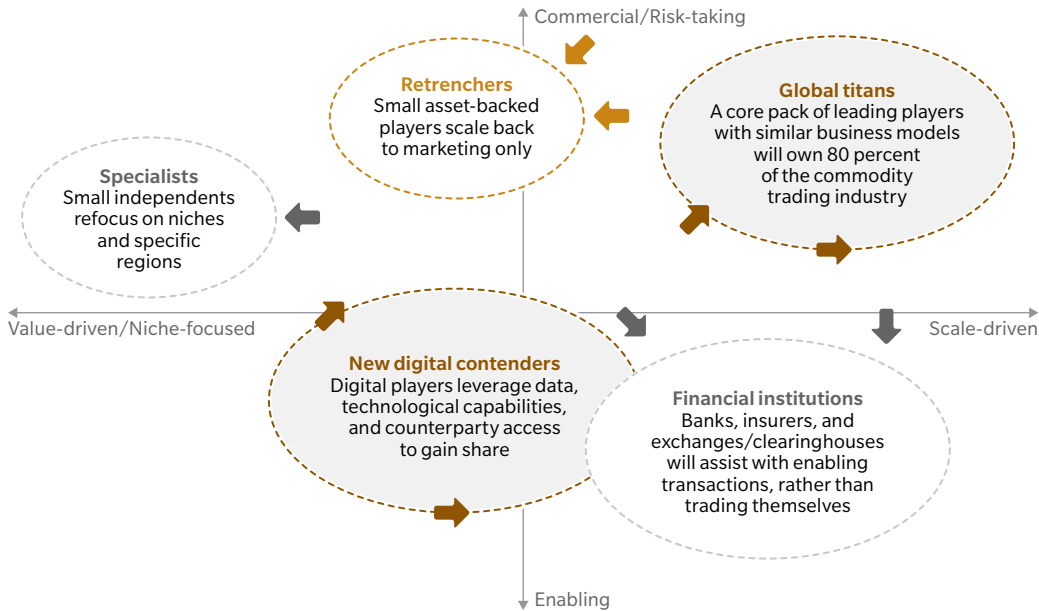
Commercial/Risk-taking

Retrenchers
Small asset-backed players scale back to marketing only

Global titans
A core pack of leading players with similar business models will own 80 percent of the commodity trading industry

Specialists
Small independents refocus on niches and specific regions

Value-driven/Niche-focused

Scale-driven

New digital contenders
Digital players leverage data, technological capabilities, and counterparty access to gain share

Financial institutions
Banks, insurers, and exchanges/clearinghouses will assist with enabling transactions, rather than trading themselves

Enabling